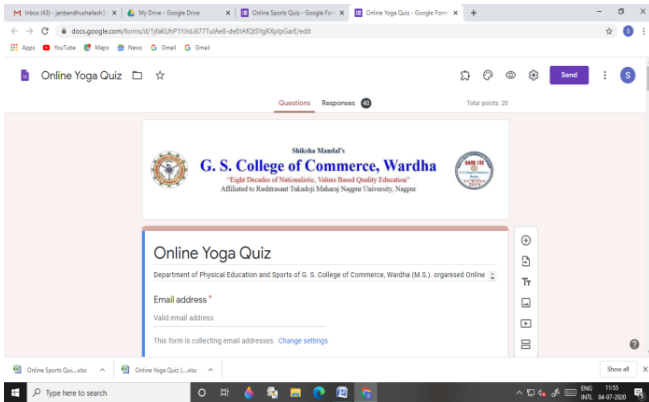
M Inbox (43) - janbandhushailesh | My Drive - Google Drive | Online Sports Quiz - Google Form | Online Yoga Quiz - Google Form | +

docs.google.com/forms/d/1jfaKUhP1YInL6771uIAe8-deEtAfQtSYgRXpIpGarE/edit

Apps YouTube Maps News Gmail Gmail

Online Yoga Quiz

Send

Questions Responses 40 Total points: 20

Shiksha Mandal's
G. S. College of Commerce, Wardha
"Eight Decades of Nationalistic, Values Based Quality Education"
Affiliated to Rashtrasant Tukadoji Maharaj Nagpur University, Nagpur

Online Yoga Quiz

Department of Physical Education and Sports of G. S. College of Commerce, Wardha (M.S.) organised Online

Email address *

Valid email address

This form is collecting email addresses. Change settings

Online Sports Qui....xlsx Online Yoga Quiz (....xlsx Show all

Type here to search

ENG INTL 11:55 04-07-2020